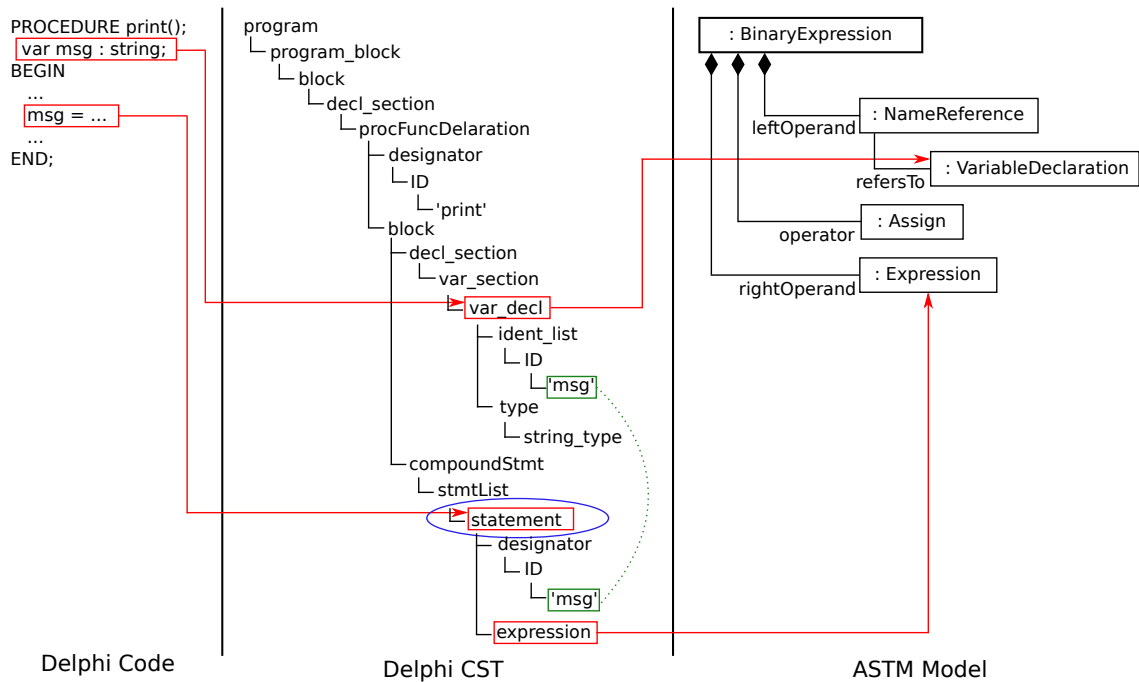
PROCEDURE print();
var msg : string;
BEGIN
...
msg = ...
...
END;

Delphi Code

program
program_block
block
decl_section
procFuncDelaration
designator
ID
'print'
block
decl_section
var_section
var_decl
ident_list
ID
'msg'
type
string_type
compoundStmt
stmtList
statement
designator
ID
'msg'
expression

Delphi CST

: BinaryExpression
leftOperand
: NameReference
refersTo
: VariableDeclaration
operator
: Assign
rightOperand
: Expression

ASTM Model